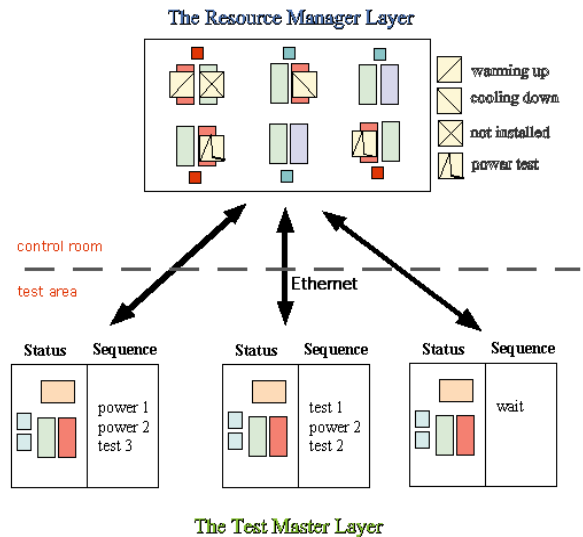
The Resource Manager Layer

warming up
cooling down
not installed
power test

control room

test area

Ethernet

Status Sequence
power 1
power 2
test 3

Status Sequence
test 1
power 2
test 2

Status Sequence
wait

The Test Master Layer